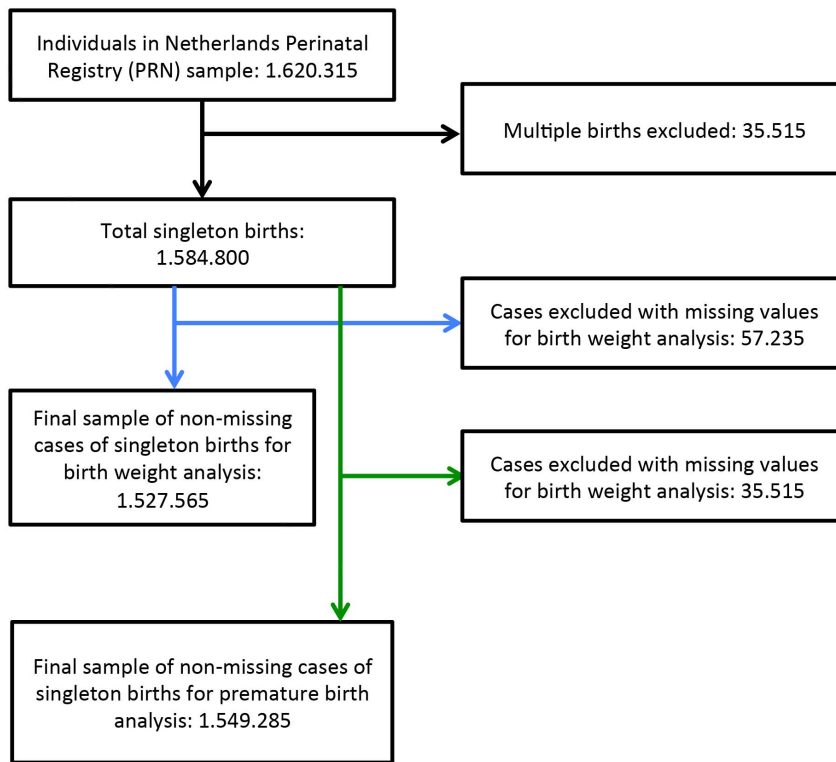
Individuals in Netherlands Perinatal Registry (PRN) sample: 1.620.315

Multiple births excluded: 35.515

Total singleton births: 1.584.800

Cases excluded with missing values for birth weight analysis: 57.235

Final sample of non-missing cases of singleton births for birth weight analysis: 1.527.565

Cases excluded with missing values for birth weight analysis: 35.515

Final sample of non-missing cases of singleton births for premature birth analysis: 1.549.285